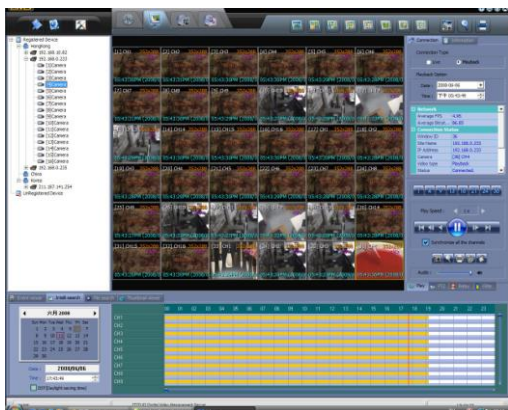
Registered Device
Hongkong
China
Korea
UnRegistered Device

[1] CH1
[2] CH2
[3] CH3
[4] CH4
[5] CH5
[6] CH6
[7] CH7
[8] CH8

Connection
Connection Type
Live
Playback
Playback Setup
Date
Time
Network
Connection Status

Play Speed

Synchronize all the channels

Audio

六月 2008
Sun Mon Tue Wed Thu Fri Sat
Date 2008/06/06
Time

CH1
CH2
CH3
CH4
CH5
CH6
CH7
CH8

00 01 02 03 04 05 06 07 08 09 10 11 12 13 14 15 16 17 18 19 20 21 22 23